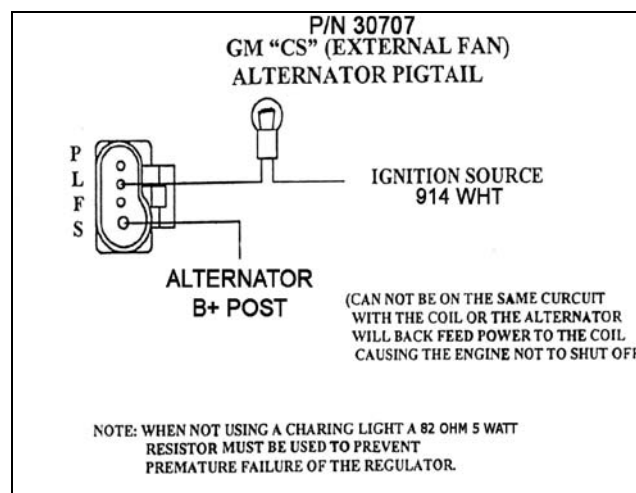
P/N 30707
GM "CS" (EXTERNAL FAN)
ALTERNATOR PIGTAIL

P
L
F
S

IGNITION SOURCE
914 WHT

ALTERNATOR
B+ POST

(CAN NOT BE ON THE SAME CURCUIT WITH THE COIL OR THE ALTERNATOR WILL BACK FEED POWER TO THE COIL CAUSING THE ENGINE NOT TO SHUT OF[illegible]

NOTE: WHEN NOT USING A CHARING LIGHT A 82 OHM 5 WATT RESISTOR MUST BE USED TO PREVENT PREMATURE FAILURE OF THE REGULATOR.